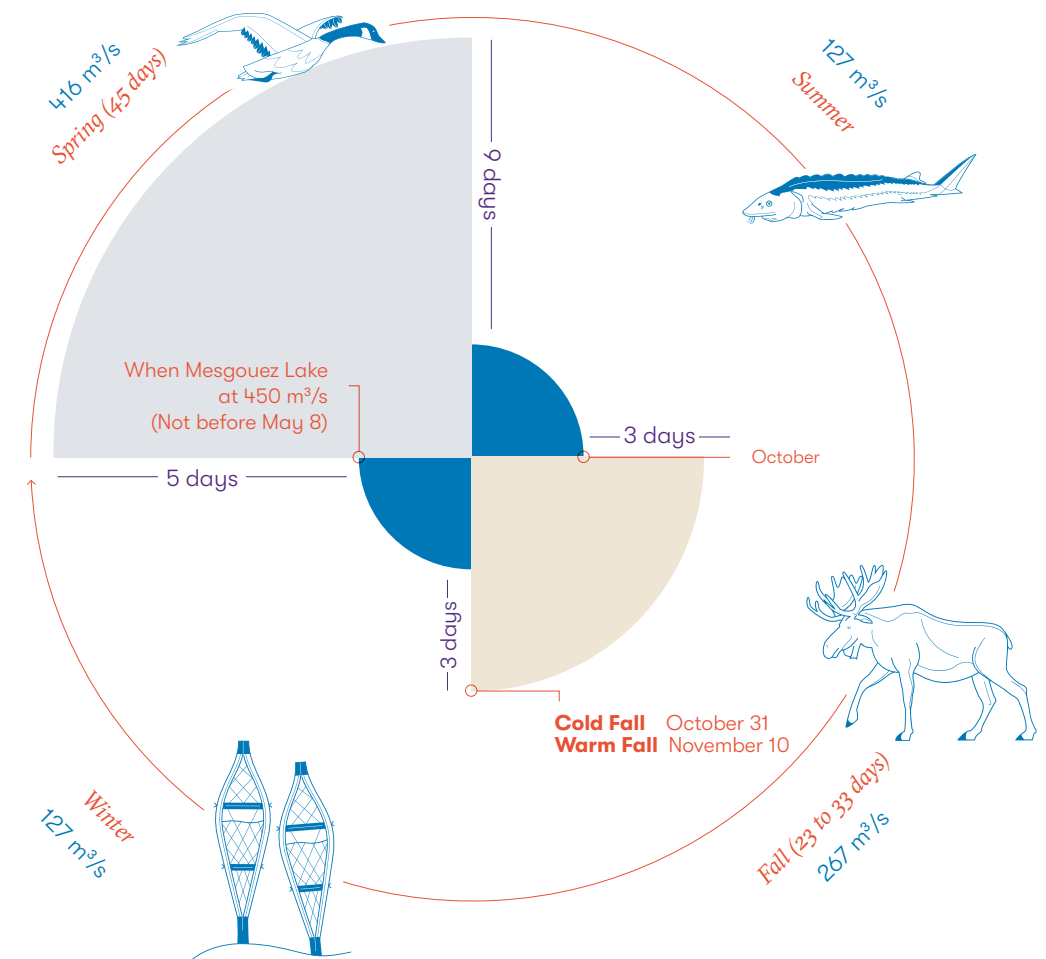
416 m³/s
Spring (45 days)

127 m³/s
Summer

9 days

When Mesgouez Lake at 450 m³/s (Not before May 8)

3 days

October

5 days

3 days

Cold Fall October 31
Warm Fall November 10

Winter
127 m³/s

Fall (23 to 33 days)
267 m³/s